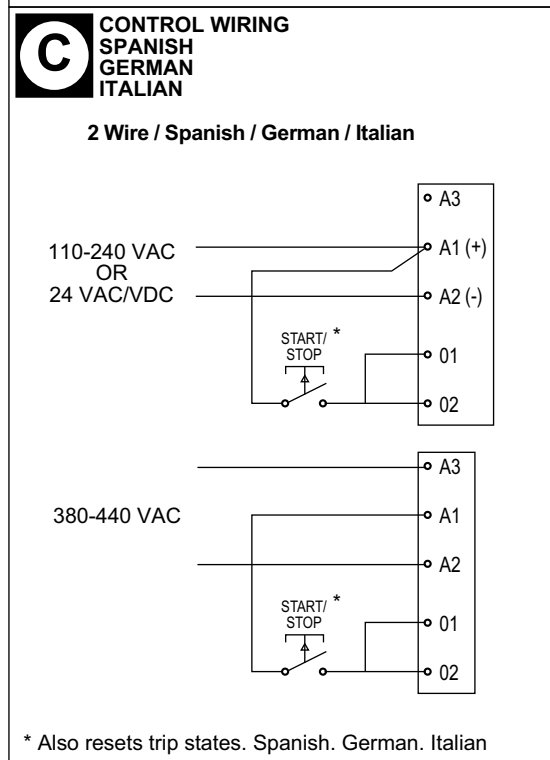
C

CONTROL WIRING
SPANISH
GERMAN
ITALIAN

2 Wire / Spanish / German / Italian

A3
110-240 VAC
OR
24 VAC/VDC
A1 (+)
A2 (-)
START/
STOP
*
01
02

A3
380-440 VAC
A1
A2
START/
STOP
*
01
02

* Also resets trip states. Spanish. German. Italian